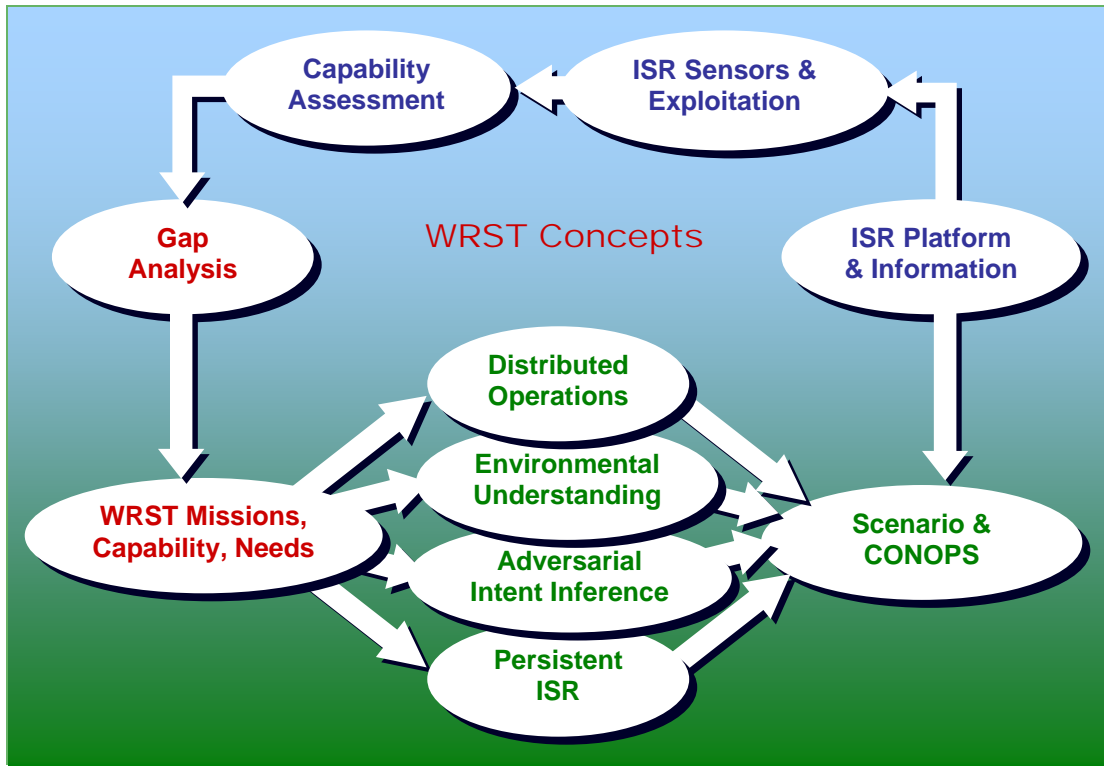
Capability Assessment

ISR Sensors & Exploitation

WRST Concepts

Gap Analysis

ISR Platform & Information

Distributed Operations

Environmental Understanding

WRST Missions, Capability, Needs

Scenario & CONOPS

Adversarial Intent Inference

Persistent ISR